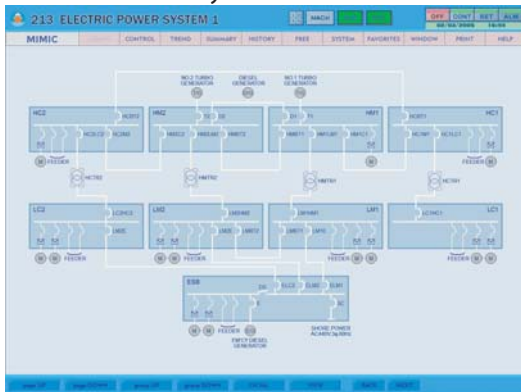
213 ELECTRIC POWER SYSTEM 1

MACH

OFF CONT RST ALM

MIMIC

CONTROL TREND SUMMARY HISTORY FREE SYSTEM FAVORITES WINDOW PRINT HELP

NO.2 TURBO GENERATOR

DIESEL GENERATOR

NO.1 TURBO GENERATOR

HC2

HM2

HM1

HC1

FEEDER

FEEDER

HCTR2

HMTR2

HMTR1

HCTR1

LC2

LM2

LM1

LC1

FEEDER

FEEDER

FEEDER

ESB

FEEDER

EMCY DIESEL GENERATOR

SHORE POWER

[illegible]